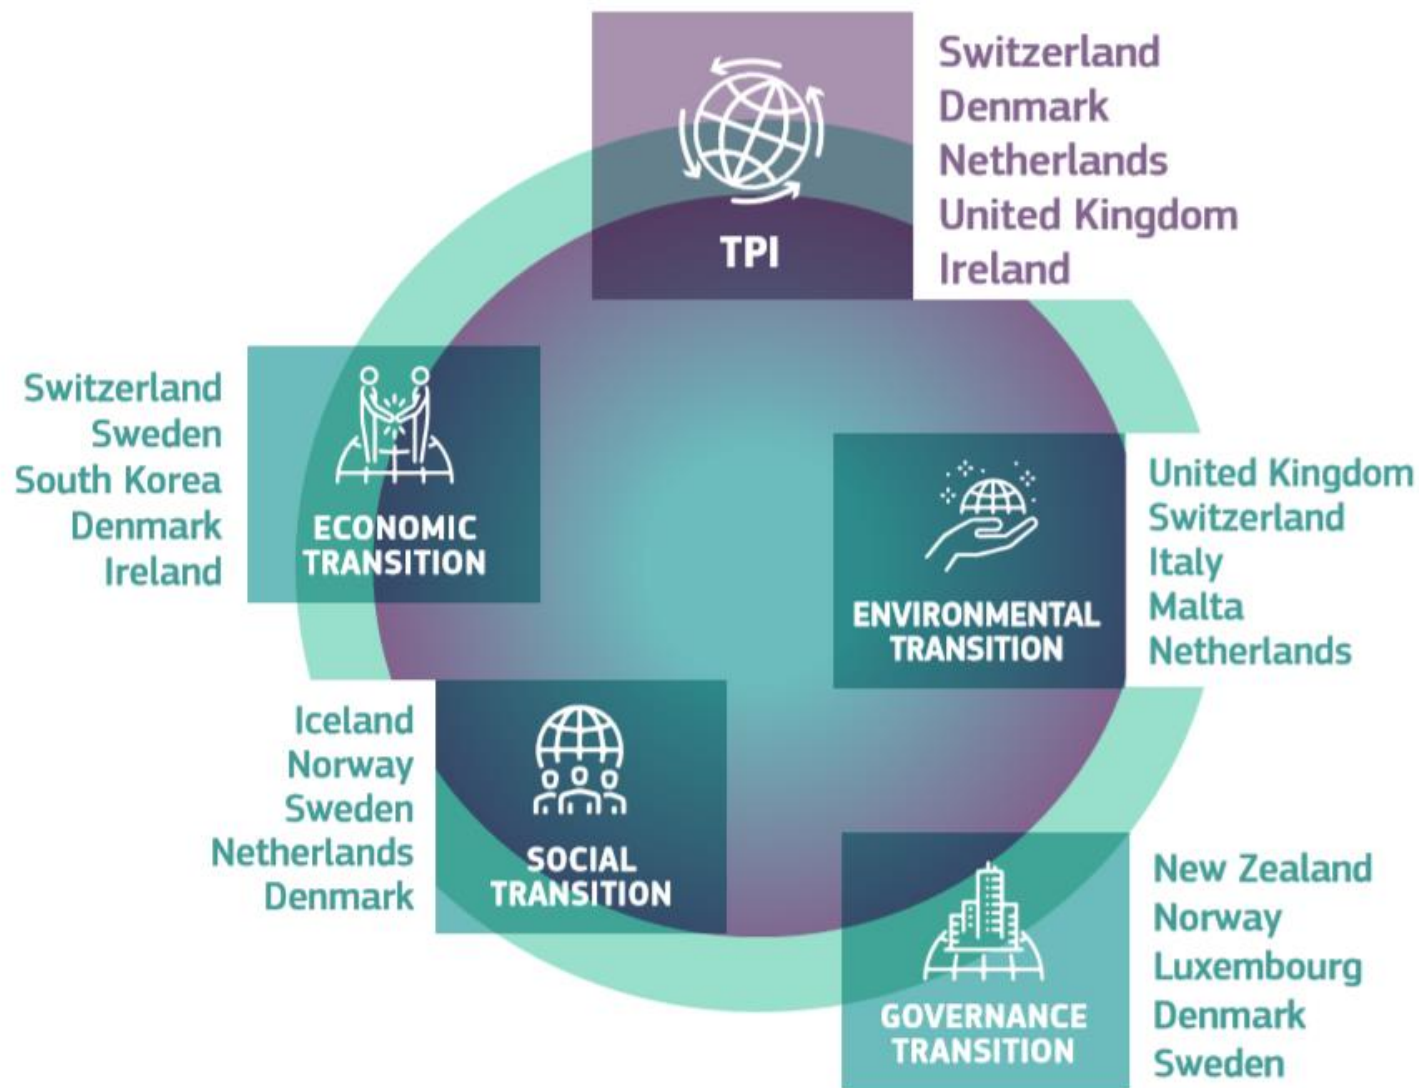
TPI

Switzerland
Denmark
Netherlands
United Kingdom
Ireland

Switzerland
Sweden
South Korea
Denmark
Ireland

ECONOMIC TRANSITION

ENVIRONMENTAL TRANSITION

United Kingdom
Switzerland
Italy
Malta
Netherlands

Iceland
Norway
Sweden
Netherlands
Denmark

SOCIAL TRANSITION

GOVERNANCE TRANSITION

New Zealand
Norway
Luxembourg
Denmark
Sweden